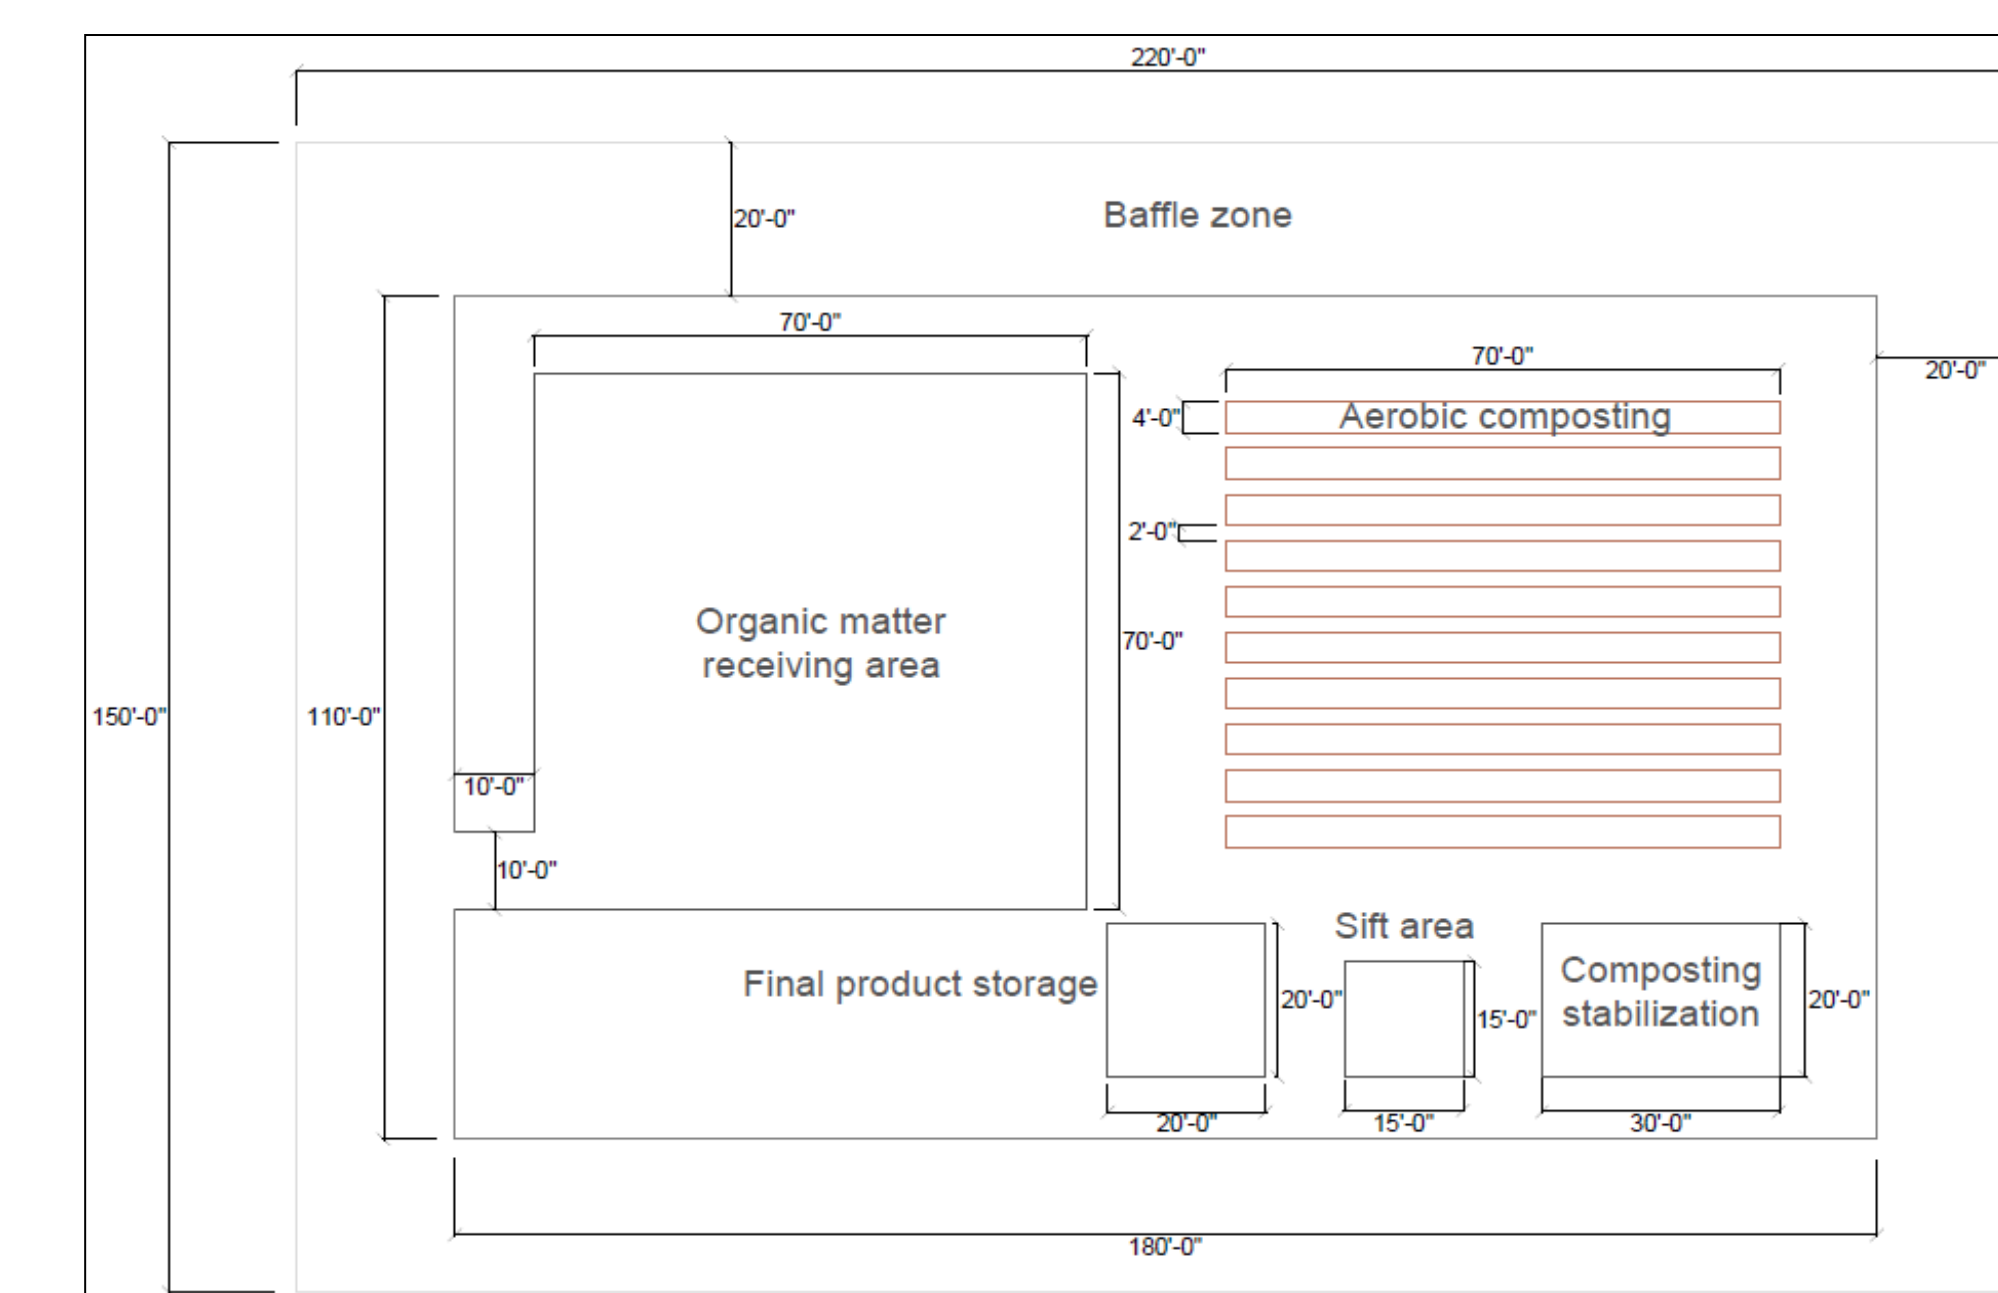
220'-0"

20'-0"

Baffle zone

70'-0"

70'-0"

20'-0"

4'-0"

Aerobic composting

2'-0"

Organic matter receiving area

70'-0"

150'-0"

110'-0"

10'-0"

10'-0"

Sift area

Final product storage

20'-0"

15'-0"

Composting stabilization

20'-0"

20'-0"

15'-0"

30'-0"

180'-0"